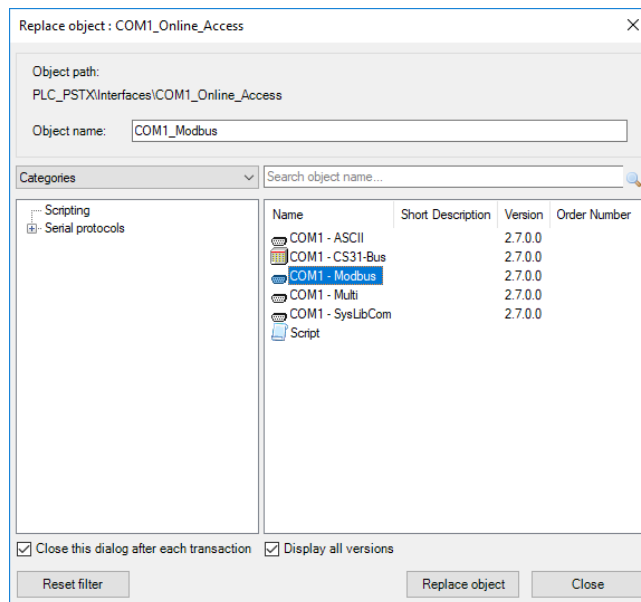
Replace object : COM1_Online_Access

Object path:
PLC_PSTX\Interfaces\COM1_Online_Access

Object name: COM1_Modbus

Categories

Search object name...

Scripting
Serial protocols

| Name | Short Description | Version | Order Number |
|---|---|---|---|
| COM1 - ASCII | | 2.7.0.0 | |
| COM1 - CS31-Bus | | 2.7.0.0 | |
| COM1 - Modbus | | 2.7.0.0 | |
| COM1 - Multi | | 2.7.0.0 | |
| COM1 - SysLibCom | | 2.7.0.0 | |
| Script | | | |

Close this dialog after each transaction
Display all versions

Reset filter
Replace object
Close